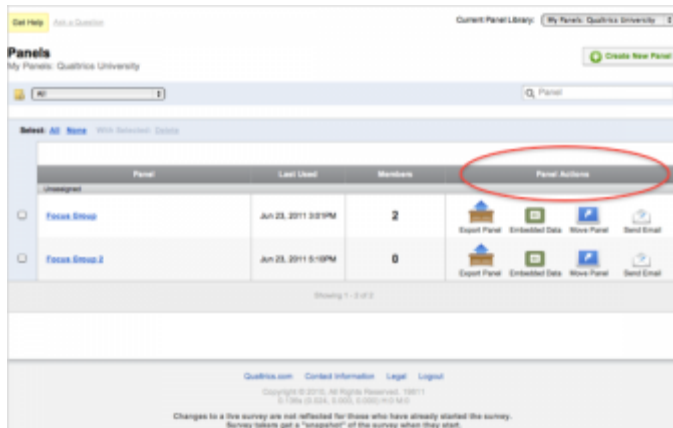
Get Help Ask a Question

Current Panel Library: My Panels: Qualtrics University

Panels
My Panels: Qualtrics University

Create New Panel

All

Panel

Select: All None With Selected: Delete

| | Panel | Last Used | Members | Panel Actions |
|---|---|---|---|---|
| | Unassigned | | | |
| | Focus Group | Jun 23, 2011 3:01PM | 2 | Export Panel Embedded Data Move Panel Send Email |
| | Focus Group 2 | Jun 23, 2011 5:10PM | 0 | Export Panel Embedded Data Move Panel Send Email |

Showing 1 - 2 of 2

Qualtrics.com Contact Information Legal Logout

Copyright © 2010, All Rights Reserved. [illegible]
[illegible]

Changes to a live survey are not reflected for those who have already started the survey.
Survey takers get a "snapshot" of the survey when they start.